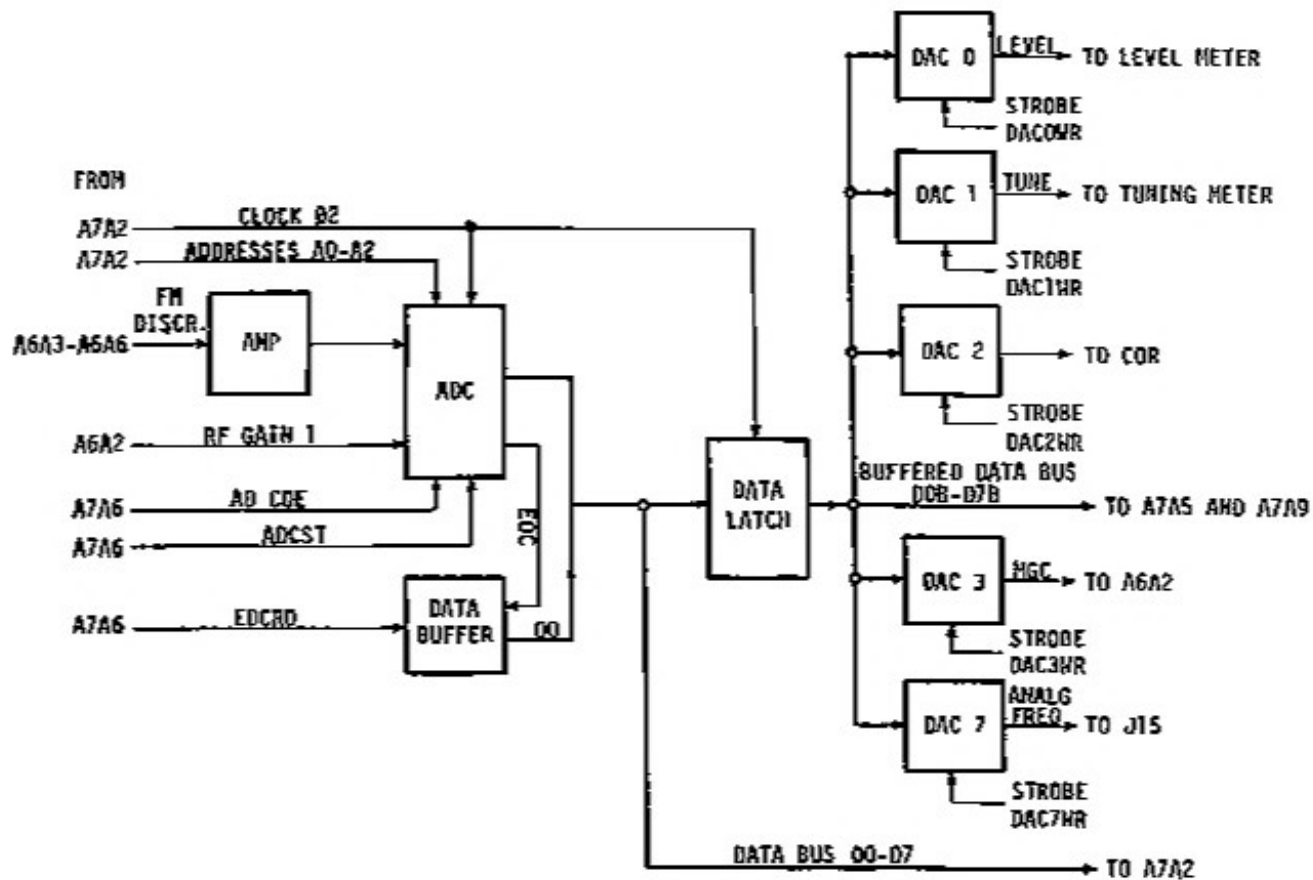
FROM
A7A2
CLOCK Ø2
A7A2
ADDRESSES A0-A2
FM DISCR.
A6A3-A6A6
AMP
ADC
A6A2
RF GAIN 1
A7A6
AD CDE
A7A6
ADCST
EOC
A7A6
EDCRD
DATA BUFFER
D0
DATA LATCH
DAC 0
LEVEL
TO LEVEL METER
STROBE DAC0WR
DAC 1
TUNE
TO TUNING METER
STROBE DAC1WR
DAC 2
TO COR
STROBE DAC2WR
BUFFERED DATA BUS D0B-D7B
TO A7A5 AND A7A9
DAC 3
MGC
TO A6A2
STROBE DAC3WR
DAC 7
ANALG FREQ
TO J15
STROBE DAC7WR
DATA BUS D0-D7
TO A7A2